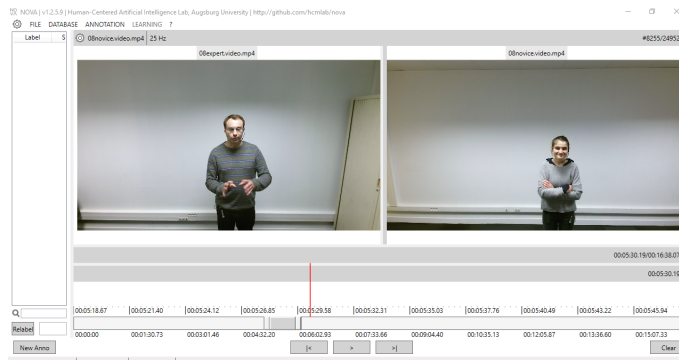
NOVA | v1.2.5.9 | Human-Centered Artificial Intelligence Lab, Augsburg University | http://github.com/hcmlab/nova

FILE DATABASE ANNOTATION LEARNING ?

Label S

08novice.video.mp4 | 25 Hz

#8255/24952

08expert.video.mp4

08novice.video.mp4

00:05:30.19/00:16:38.07

00:05:30.19

00:05:18.67 00:05:21.40 00:05:24.12 00:05:26.85 00:05:29.58 00:05:32.31 00:05:35.03 00:05:37.76 00:05:40.49 00:05:43.22 00:05:45.94

00:00:00 00:01:30.73 00:03:01.46 00:04:32.20 00:06:02.93 00:07:33.66 00:09:04.40 00:10:35.13 00:12:05.87 00:13:36.60 00:15:07.33

Relabel

New Anno

|< > >|

Clear